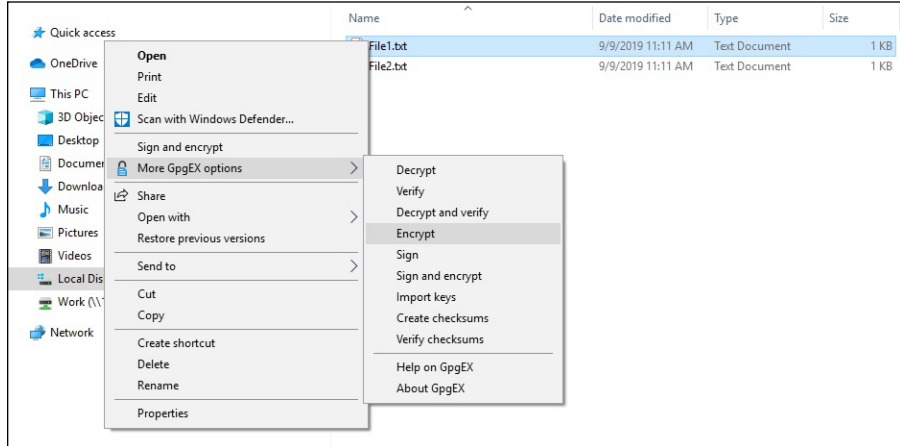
Quick access
OneDrive
This PC
3D Objec
Desktop
Documen
Downloa
Music
Pictures
Videos
Local Dis
Work (\\
Network

| Name | Date modified | Type | Size |
|---|---|---|---|
| File1.txt | 9/9/2019 11:11 AM | Text Document | 1 KB |
| File2.txt | 9/9/2019 11:11 AM | Text Document | 1 KB |

Open
Print
Edit
Scan with Windows Defender...
Sign and encrypt
More GpgEX options
Share
Open with
Restore previous versions
Send to
Cut
Copy
Create shortcut
Delete
Rename
Properties

Decrypt
Verify
Decrypt and verify
Encrypt
Sign
Sign and encrypt
Import keys
Create checksums
Verify checksums
Help on GpgEX
About GpgEX